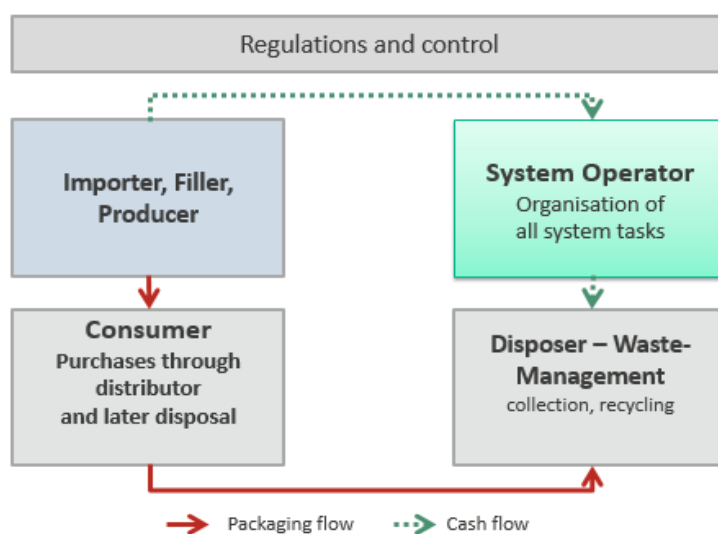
Regulations and control

Importer, Filler, Producer

System Operator
Organisation of all system tasks

Consumer
Purchases through distributor and later disposal

Disposer – Waste-Management
collection, recycling

Packaging flow

Cash flow